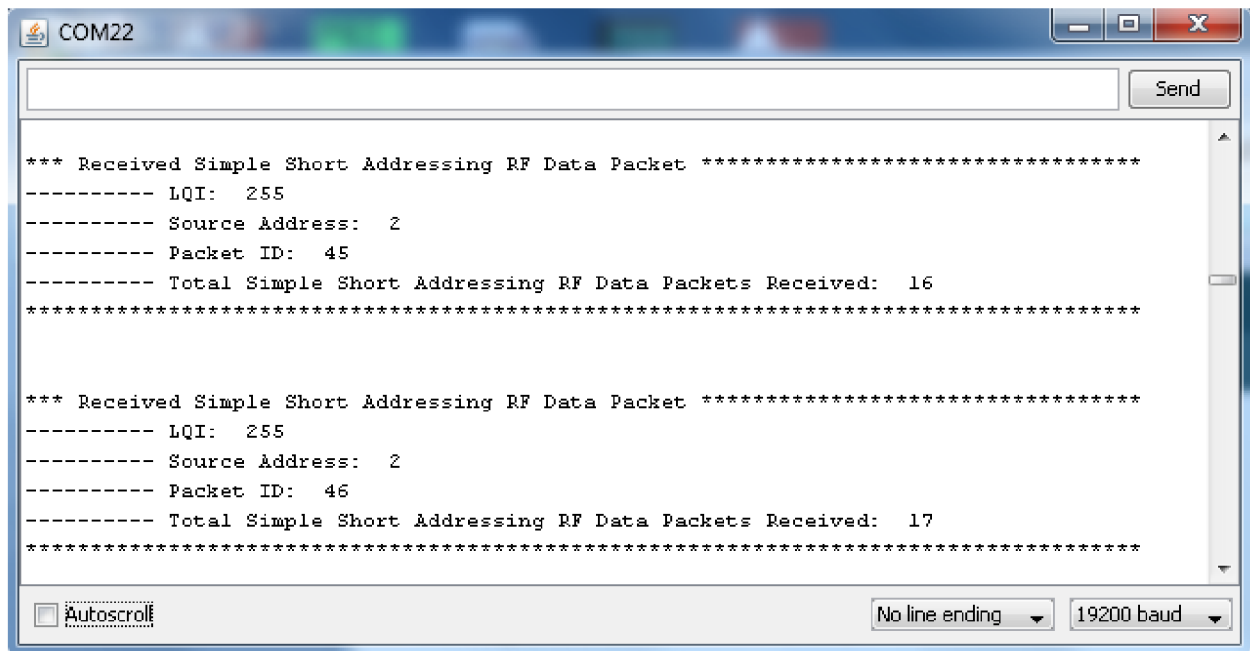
COM22

Send

*** Received Simple Short Addressing RF Data Packet *********************************
---------- LQI: 255
---------- Source Address: 2
---------- Packet ID: 45
---------- Total Simple Short Addressing RF Data Packets Received: 16
*************************************************************************************

*** Received Simple Short Addressing RF Data Packet *********************************
---------- LQI: 255
---------- Source Address: 2
---------- Packet ID: 46
---------- Total Simple Short Addressing RF Data Packets Received: 17
*************************************************************************************

Autoscroll

No line ending

19200 baud